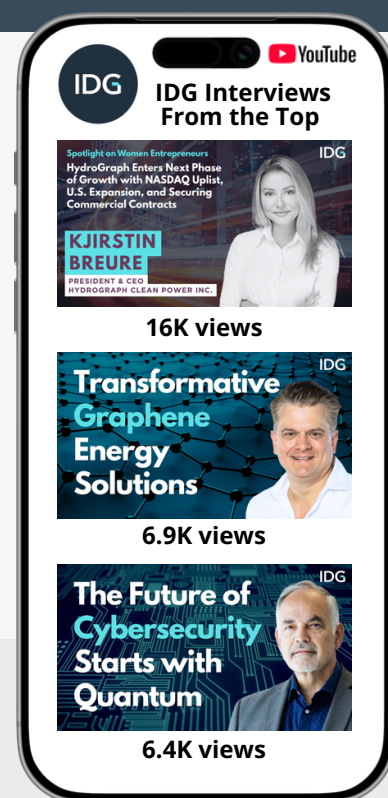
IDG

YouTube

IDG Interviews From the Top

Spotlight on Women Entrepreneurs

HydroGraph Enters Next Phase of Growth with NASDAQ Uplist, U.S. Expansion, and Securing Commercial Contracts

IDG

KJIRSTIN BREURE

PRESIDENT & CEO HYDROGRAPH CLEAN POWER INC.

16K views

IDG

Transformative Graphene Energy Solutions

6.9K views

IDG

The Future of Cybersecurity Starts with Quantum

6.4K views